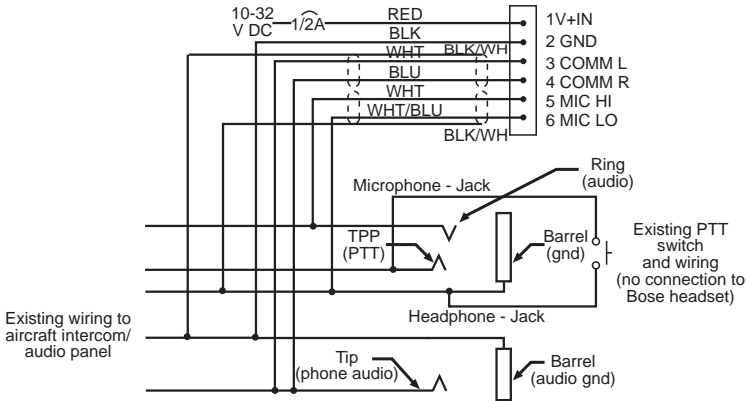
10-32 V DC
1/2A
RED
BLK
WHT
BLK/WH
BLU
WHT
WHT/BLU
BLK/WH
1V+IN
2 GND
3 COMM L
4 COMM R
5 MIC HI
6 MIC LO

Ring (audio)
Microphone - Jack
TPP (PTT)
Barrel (gnd)
Existing PTT switch and wiring (no connection to Bose headset)
Headphone - Jack
Existing wiring to aircraft intercom/ audio panel
Tip (phone audio)
Barrel (audio gnd)